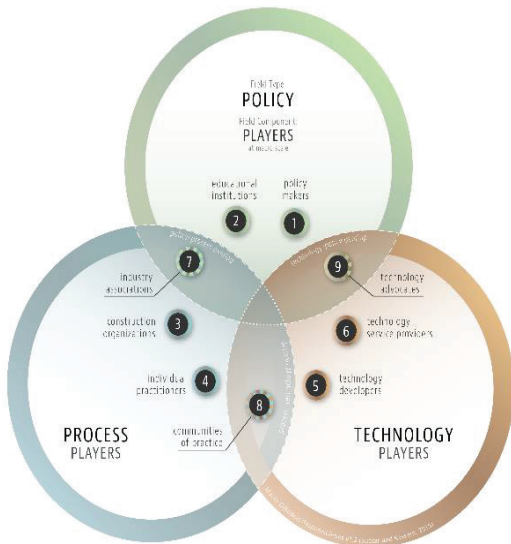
Field Type
POLICY
Field Component
PLAYERS
at macro scale

educational institutions 2

policy makers 1

policy-process overlap

technology-policy overlap

industry associations 7

9 technology advocates

construction organizations 3

6 technology service providers

individual practitioners 4

5 technology developers

communities of practice 8

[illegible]

PROCESS
PLAYERS

TECHNOLOGY
PLAYERS

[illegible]